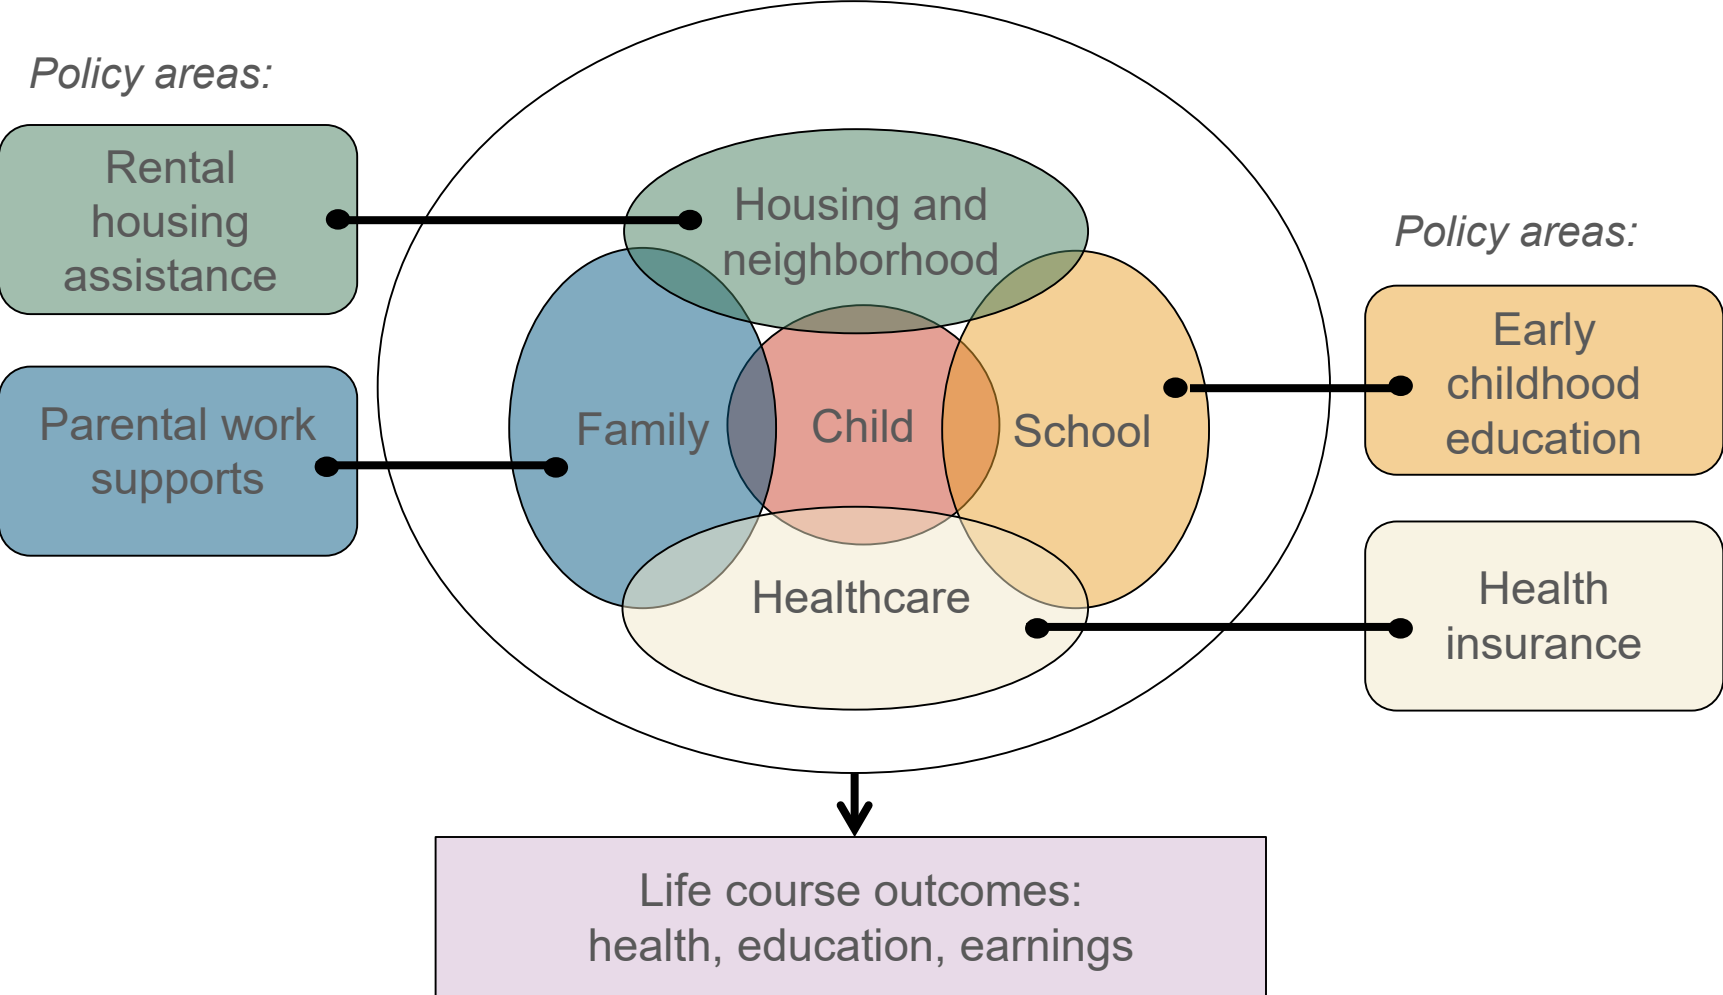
Policy areas:

Rental housing assistance

Parental work supports

Housing and neighborhood

Family

Child

School

Healthcare

Policy areas:

Early childhood education

Health insurance

Life course outcomes:
health, education, earnings